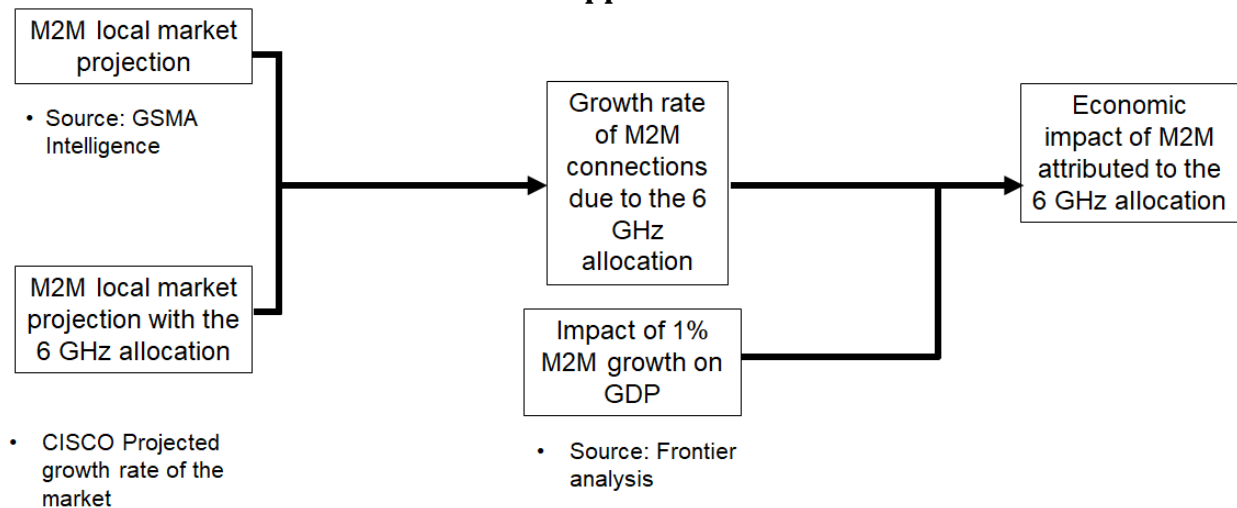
M2M local market projection

• Source: GSMA Intelligence

M2M local market projection with the 6 GHz allocation

• CISCO Projected growth rate of the market

Growth rate of M2M connections due to the 6 GHz allocation

Impact of 1% M2M growth on GDP

• Source: Frontier analysis

Economic impact of M2M attributed to the 6 GHz allocation